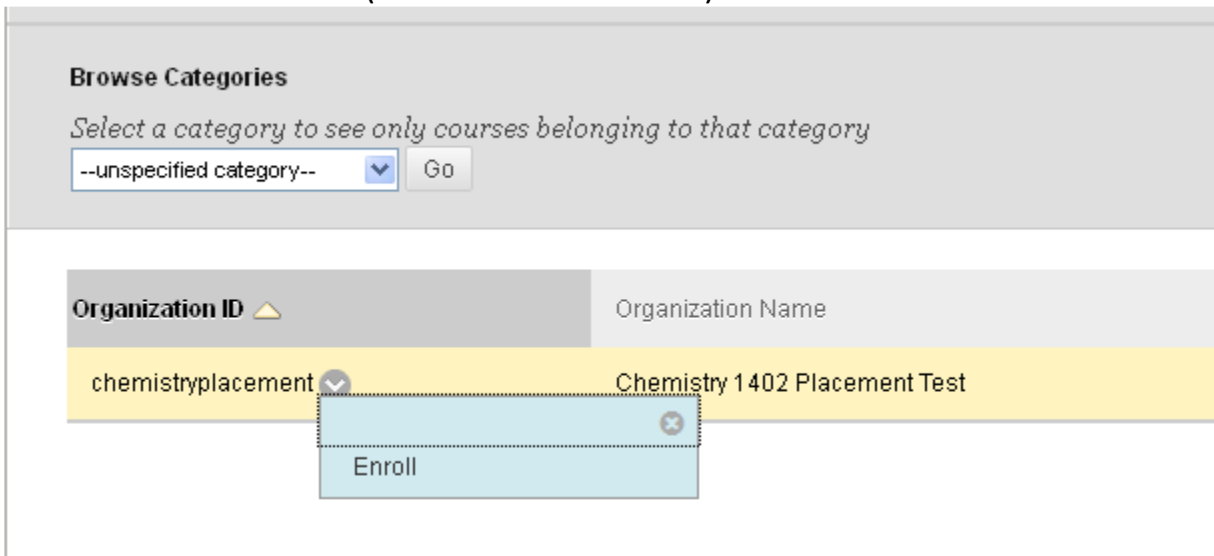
Browse Categories

Select a category to see only courses belonging to that category

--unspecified category-- Go

| Organization ID | Organization Name |
|---|---|
| chemistryplacement | Chemistry 1402 Placement Test |

Enroll